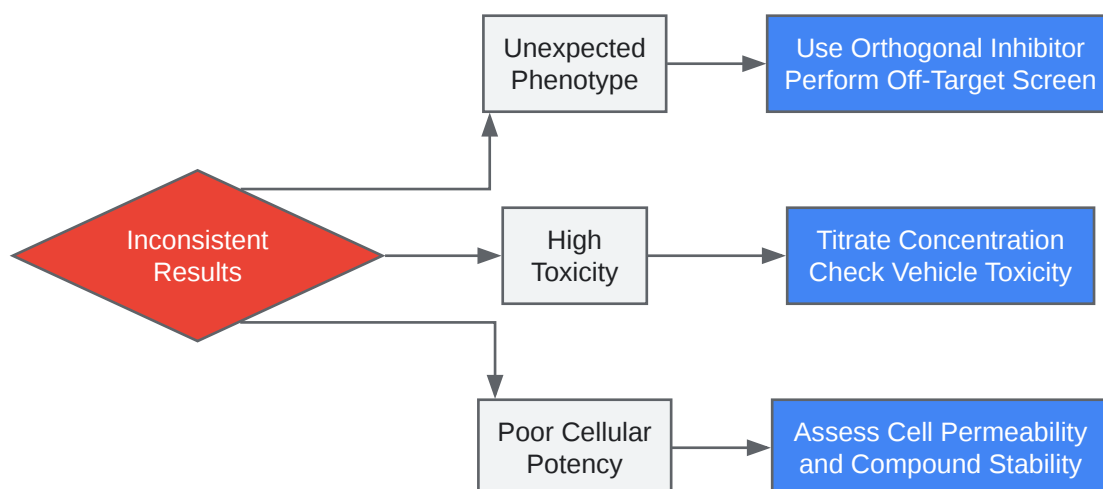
Inconsistent Results

Unexpected Phenotype

Use Orthogonal Inhibitor
Perform Off-Target Screen

High Toxicity

Titrate Concentration
Check Vehicle Toxicity

Poor Cellular Potency

Assess Cell Permeability and Compound Stability